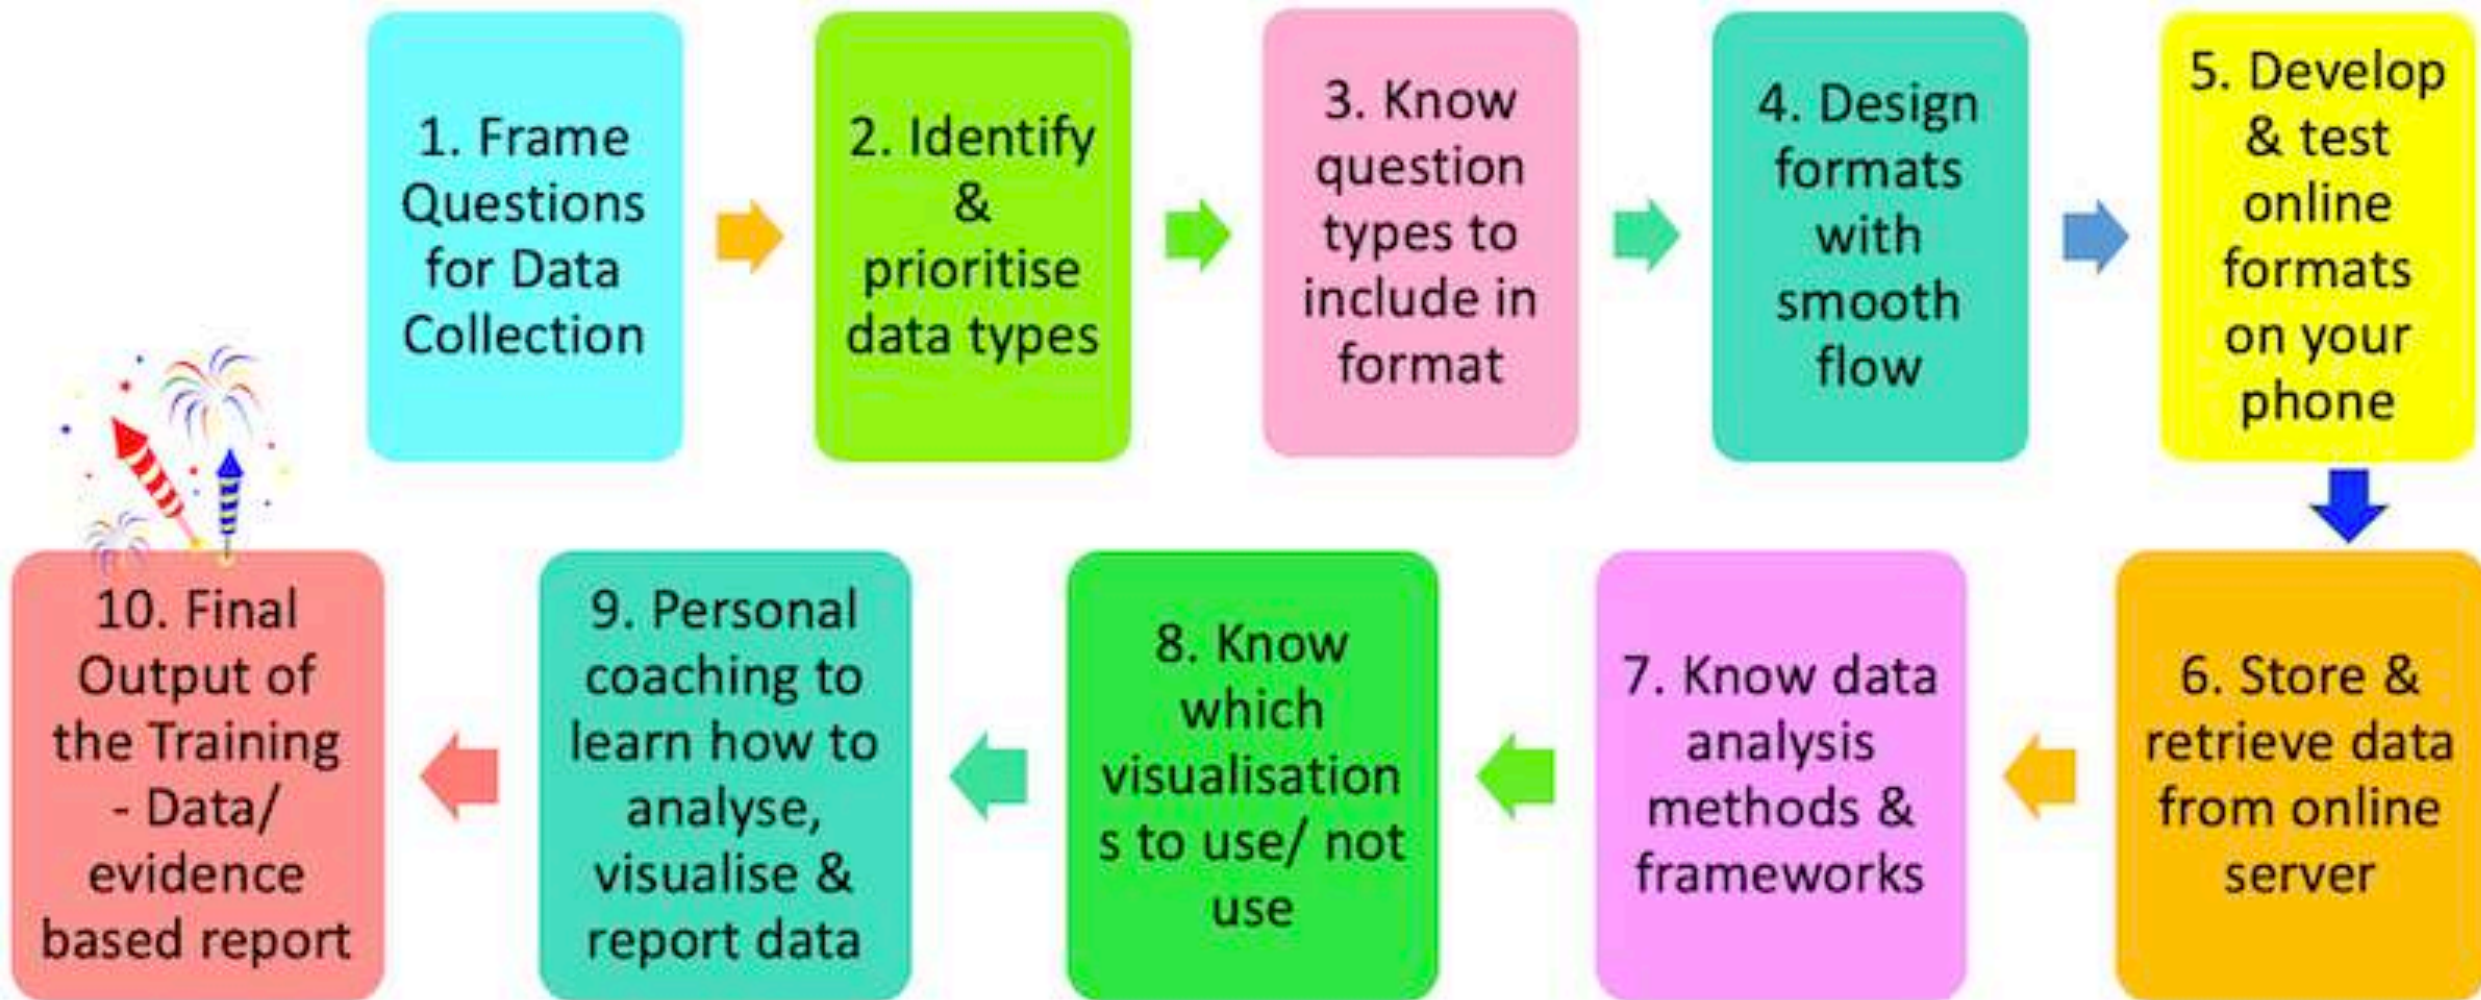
1. Frame Questions for Data Collection

2. Identify & prioritise data types

3. Know question types to include in format

4. Design formats with smooth flow

5. Develop & test online formats on your phone

6. Store & retrieve data from online server

7. Know data analysis methods & frameworks

8. Know which visualisation s to use/ not use

9. Personal coaching to learn how to analyse, visualise & report data

10. Final Output of the Training - Data/ evidence based report